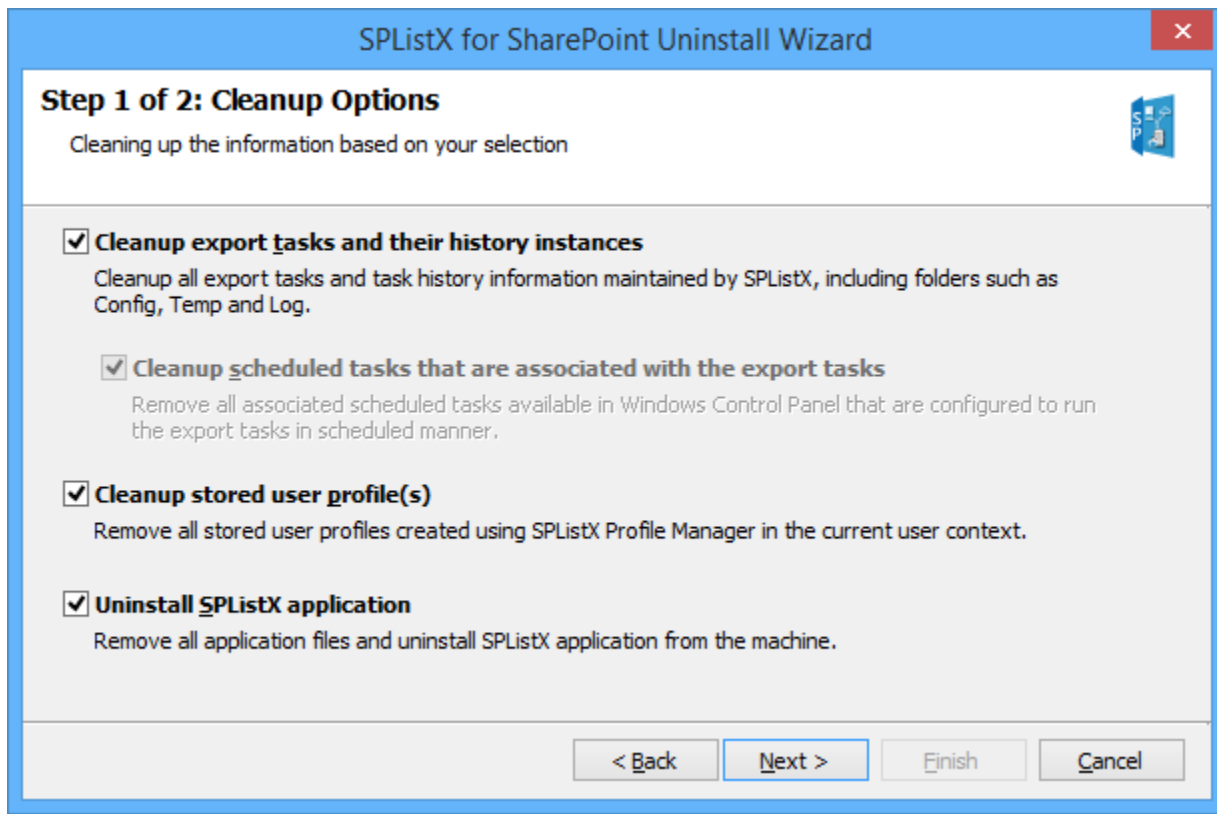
SPListX for SharePoint Uninstall Wizard

Step 1 of 2: Cleanup Options

Cleaning up the information based on your selection

Cleanup export tasks and their history instances

Cleanup all export tasks and task history information maintained by SPListX, including folders such as Config, Temp and Log.

Cleanup scheduled tasks that are associated with the export tasks

Remove all associated scheduled tasks available in Windows Control Panel that are configured to run the export tasks in scheduled manner.

Cleanup stored user profile(s)

Remove all stored user profiles created using SPListX Profile Manager in the current user context.

Uninstall SPListX application

Remove all application files and uninstall SPListX application from the machine.

< Back | Next > | Finish | Cancel